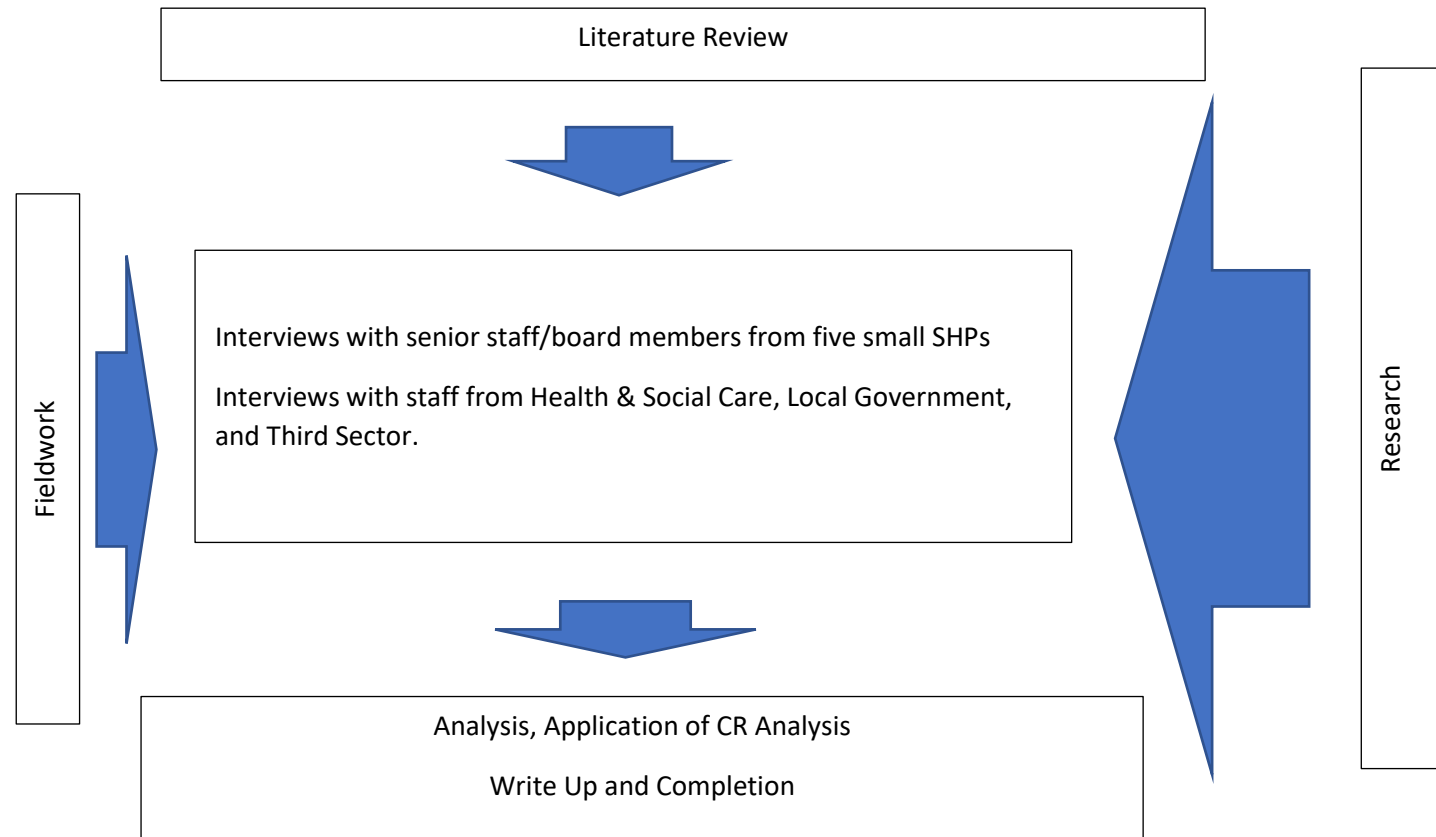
Literature Review

Fieldwork

Interviews with senior staff/board members from five small SHPs

Interviews with staff from Health & Social Care, Local Government, and Third Sector.

Research

Analysis, Application of CR Analysis

Write Up and Completion